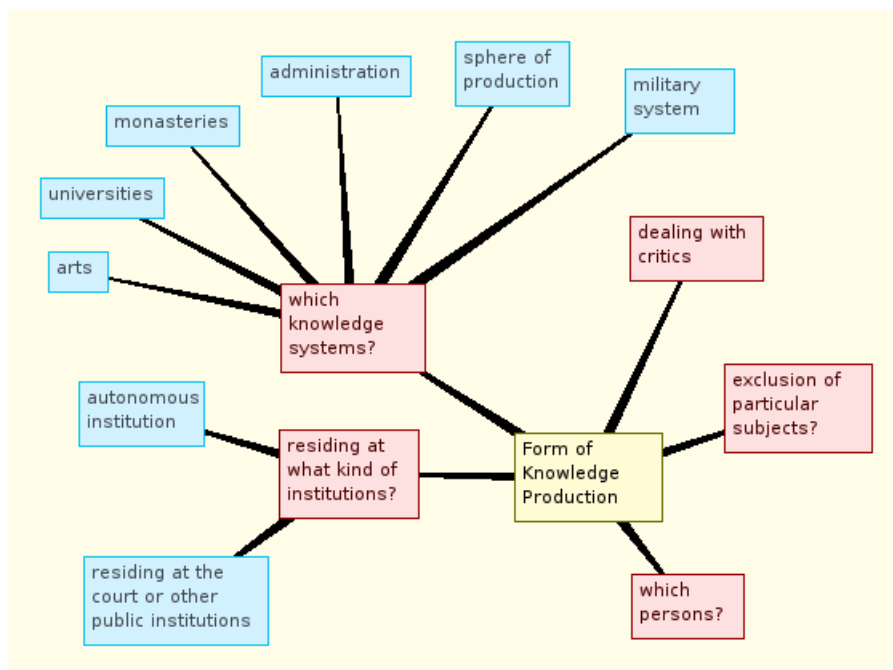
Form of Knowledge Production

which knowledge systems?

arts

universities

monasteries

administration

sphere of production

military system

residing at what kind of institutions?

autonomous institution

residing at the court or other public institutions

dealing with critics

exclusion of particular subjects?

which persons?